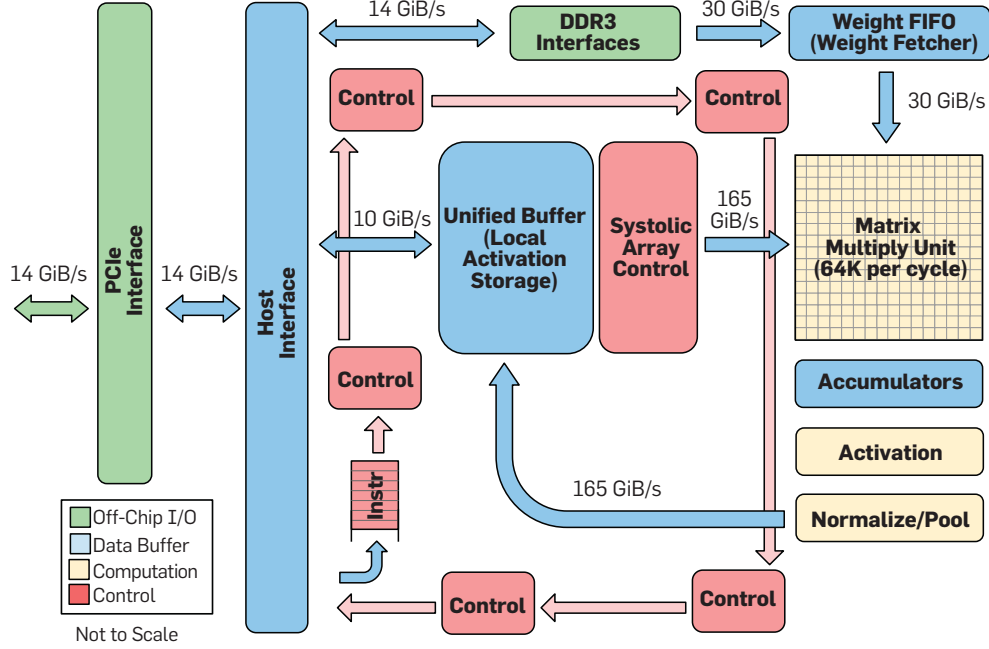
14 GiB/s

DDR3 Interfaces

30 GiB/s

Weight FIFO (Weight Fetcher)

Control

Control

30 GiB/s

14 GiB/s

PCIe Interface

14 GiB/s

Host Interface

10 GiB/s

Unified Buffer (Local Activation Storage)

Systolic Array Control

165 GiB/s

Matrix Multiply Unit (64K per cycle)

Control

Accumulators

Activation

Instr

165 GiB/s

Normalize/Pool

Off-Chip I/O

Data Buffer

Computation

Control

Control

Control

Not to Scale